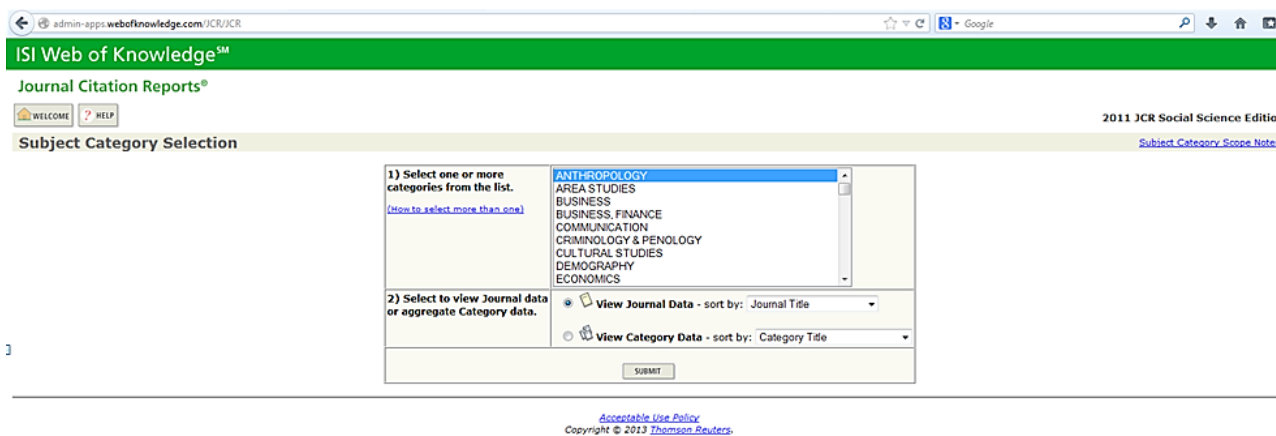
admin-apps.webofknowledge.com/JCR/JCR

Google

ISI Web of Knowledge℠

Journal Citation Reports®

WELCOME  ? HELP

2011 JCR Social Science Editio

Subject Category Selection

Subject Category Scope Note

| 1) Select one or more categories from the list. (How to select more than one) | ANTHROPOLOGY AREA STUDIES BUSINESS BUSINESS, FINANCE COMMUNICATION CRIMINOLOGY & PENOLOGY CULTURAL STUDIES DEMOGRAPHY ECONOMICS |
|---|---|
| 2) Select to view Journal data or aggregate Category data. | View Journal Data - sort by: Journal Title View Category Data - sort by: Category Title |

SUBMIT

Acceptable Use Policy
Copyright © 2013 Thomson Reuters.